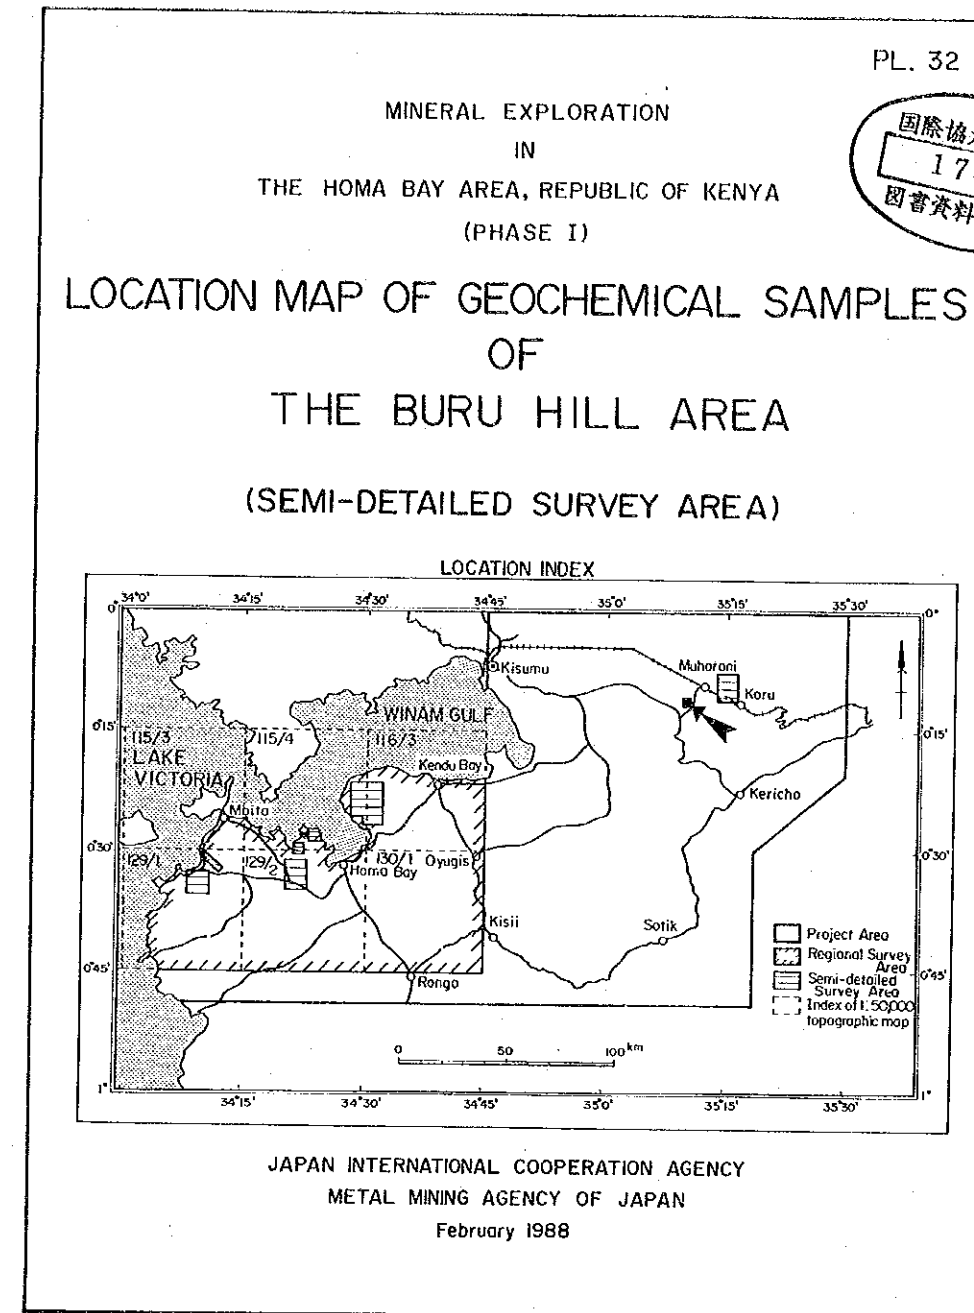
PL. 32

国際協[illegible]
17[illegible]
図書資料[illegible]

MINERAL EXPLORATION
IN
THE HOMA BAY AREA, REPUBLIC OF KENYA
(PHASE I)

LOCATION MAP OF GEOCHEMICAL SAMPLES
OF
THE BURU HILL AREA

(SEMI-DETAILED SURVEY AREA)

LOCATION INDEX

34°0' 34°15' 34°30' 34°45' 35°0' 35°15' 35°30'
0° 0°15' 0°30' 0°45' 1°

Kisumu
Muhoroni
Koru
WINAM GULF
115/3
LAKE VICTORIA
115/4
116/3
Kendu Bay
Kericho
Mbita
129/1
129/2
130/1
Oyugis
Homa Bay
Kisii
Sotik
Rongo

Project Area
Regional Survey Area
Semi-detailed Survey Area
Index of 1:50,000 topographic map

0 50 100km

JAPAN INTERNATIONAL COOPERATION AGENCY
METAL MINING AGENCY OF JAPAN
February 1988